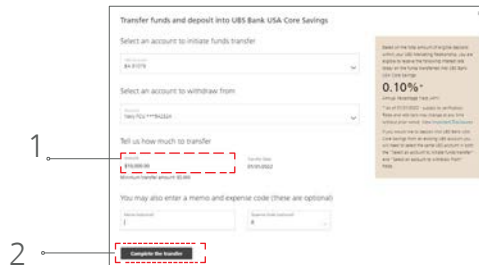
Transfer funds and deposit into UBS Bank USA Core Savings

Select an account to initiate funds transfer

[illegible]
BA-81076

Select an account to withdraw from

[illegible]
Navy FCU ***842324

Tell us how much to transfer

Amount
$10,000.00

Transfer Date
01/01/2022

Minimum transfer amount $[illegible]

You may also enter a memo and expense code (these are optional)

Memo (optional)

Expense Code (optional)

Complete the transfer

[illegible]

0.10%*

Annual Percentage Yield (APY)

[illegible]

1

2